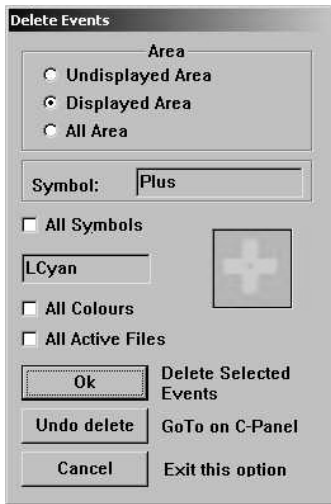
Delete Events

Area
Undisplayed Area
Displayed Area
All Area

Symbol: Plus

All Symbols

LCyan

All Colours

All Active Files

Ok
Delete Selected Events

Undo delete
GoTo on C-Panel

Cancel
Exit this option